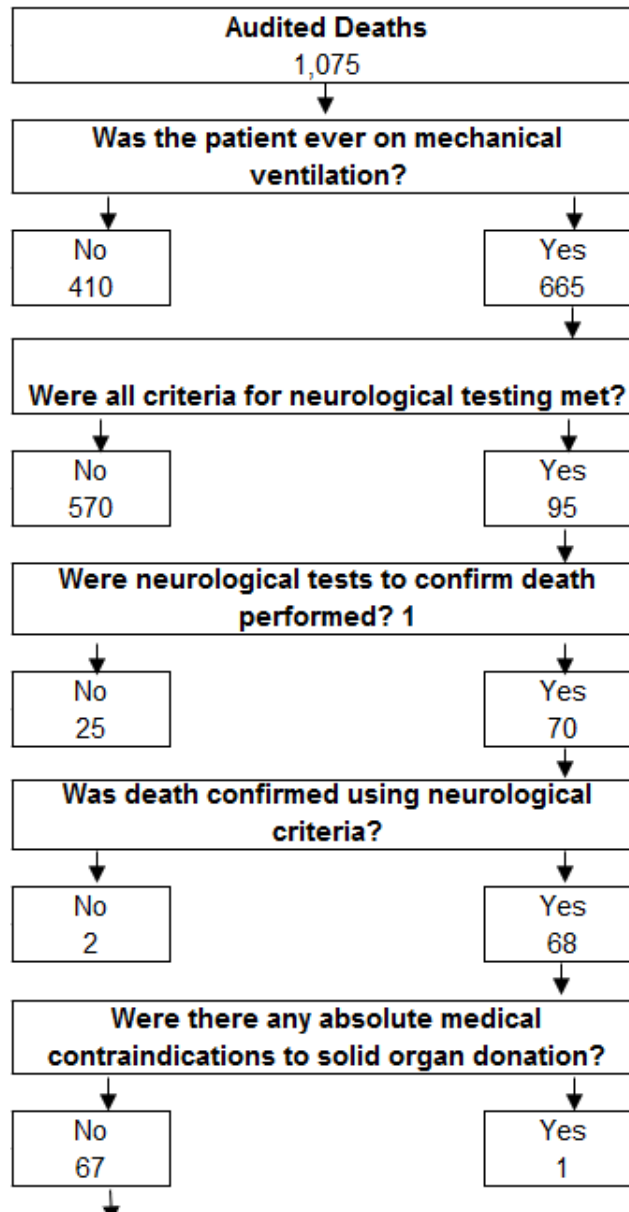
Audited Deaths
1,075

Was the patient ever on mechanical ventilation?

No
410

Yes
665

Were all criteria for neurological testing met?

No
570

Yes
95

Were neurological tests to confirm death performed? 1

No
25

Yes
70

Was death confirmed using neurological criteria?

No
2

Yes
68

Were there any absolute medical contraindications to solid organ donation?

No
67

Yes
1